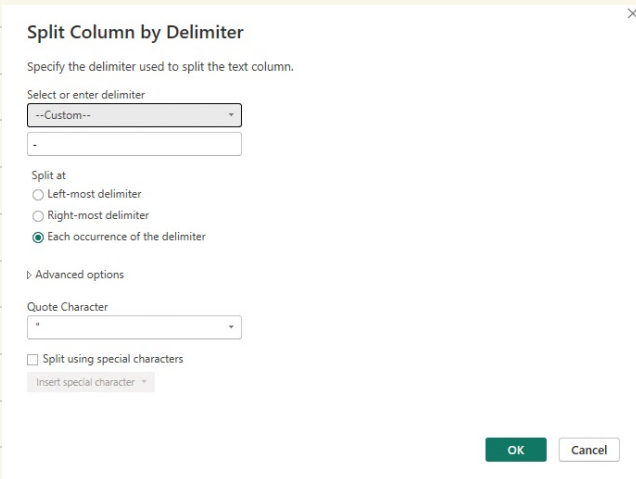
Split Column by Delimiter

Specify the delimiter used to split the text column.

Select or enter delimiter

--Custom--

-

Split at

Left-most delimiter

Right-most delimiter

Each occurrence of the delimiter

Advanced options

Quote Character

"

Split using special characters

Insert special character

OK

Cancel